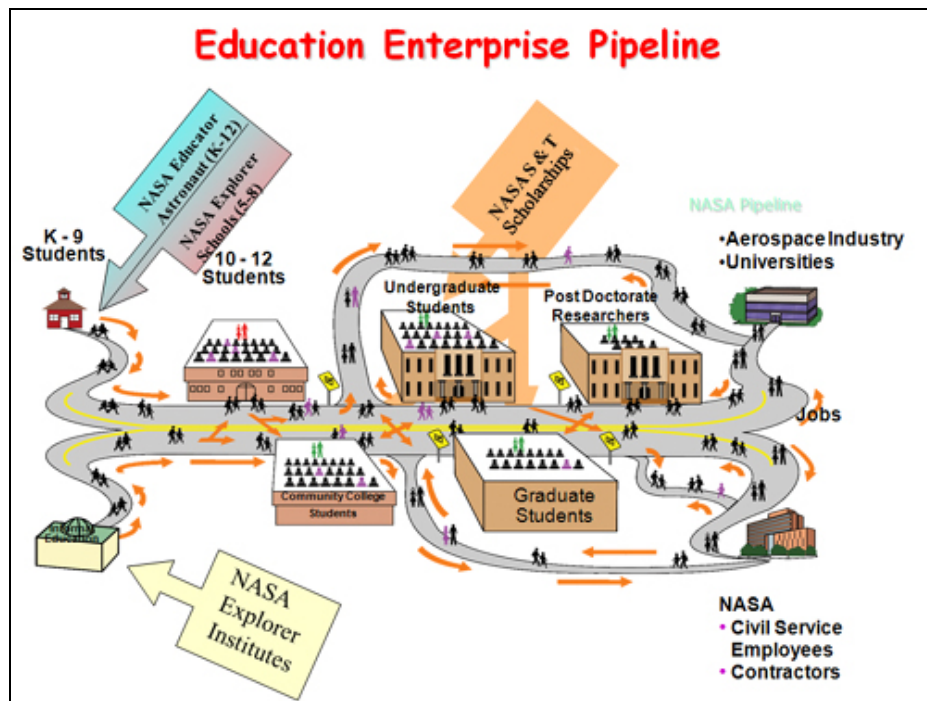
Education Enterprise Pipeline

NASA Educator Astronaut (K-12)

NASA Explorer Schools (5-8)

NASAS & T Scholarships

NASA Pipeline

•Aerospace Industry
•Universities

K - 9 Students

10 - 12 Students

Undergraduate Students

Post Doctorate Researchers

Jobs

Community College Students

Graduate Students

Informal Education

NASA Explorer Institutes

NASA
• Civil Service Employees
• Contractors